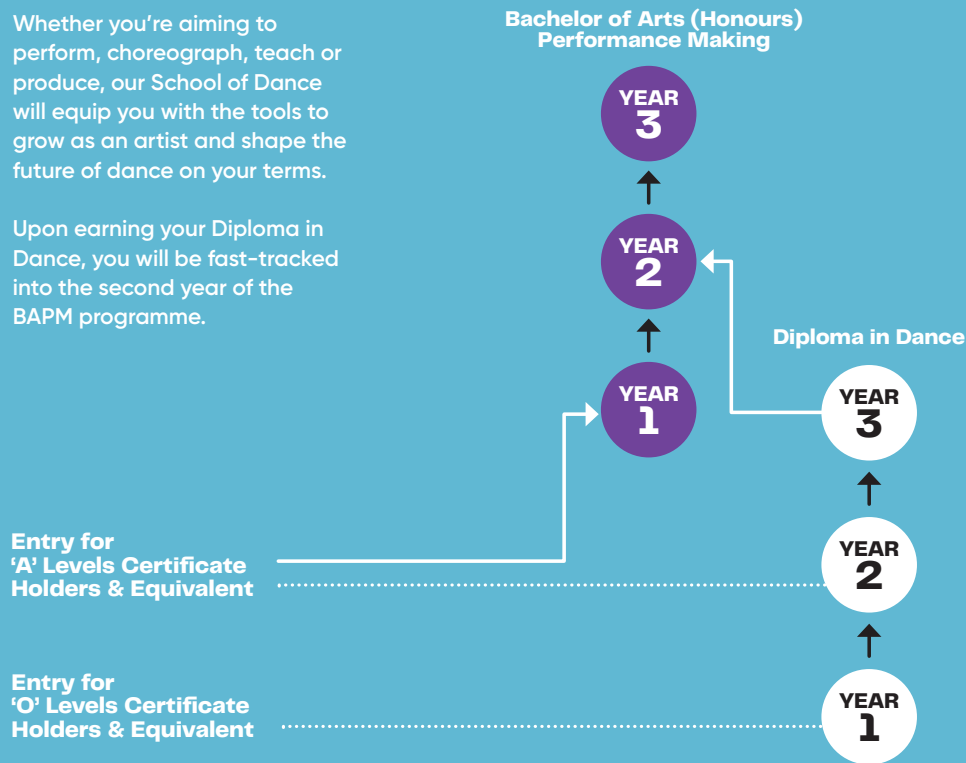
Whether you're aiming to perform, choreograph, teach or produce, our School of Dance will equip you with the tools to grow as an artist and shape the future of dance on your terms.

Upon earning your Diploma in Dance, you will be fast-tracked into the second year of the BAPM programme.

Bachelor of Arts (Honours) Performance Making

YEAR 3

YEAR 2

YEAR 1

Diploma in Dance

YEAR 3

YEAR 2

YEAR 1

Entry for 'A' Levels Certificate Holders & Equivalent

Entry for 'O' Levels Certificate Holders & Equivalent